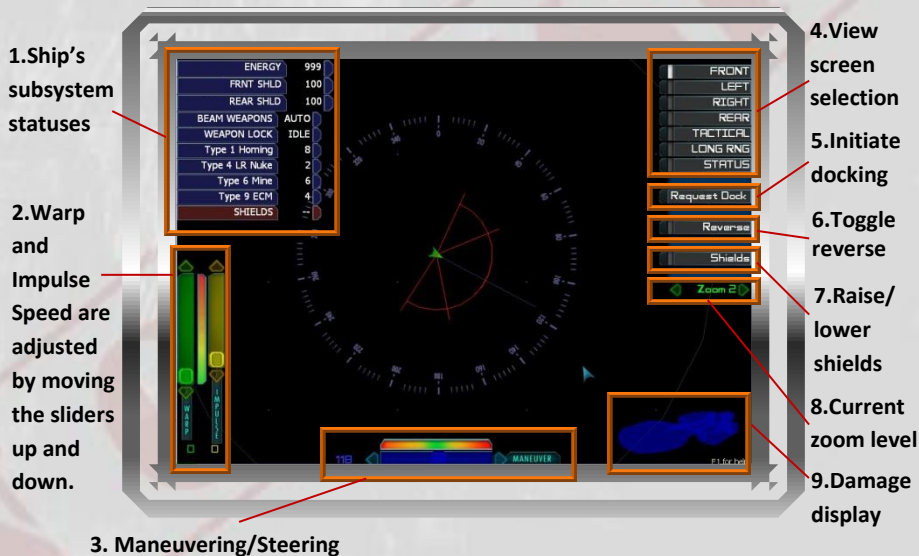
1.Ship's subsystem statuses

| ENERGY | 999 |
|---|---|
| FRNT SHLD | 100 |
| REAR SHLD | 100 |
| BEAM WEAPONS | AUTO |
| WEAPON LOCK | IDLE |
| Type 1 Homing | 8 |
| Type 4 LR Nuke | 2 |
| Type 6 Mine | 6 |
| Type 9 ECM | 4 |
| SHIELDS | -- |

2.Warp and Impulse Speed are adjusted by moving the sliders up and down.

WARP
IMPULSE
0
0

118
MANEUVER

3. Maneuvering/Steering

4.View screen selection

FRONT
LEFT
RIGHT
REAR
TACTICAL
LONG RNG
STATUS

5.Initiate docking

Request Dock

6.Toggle reverse

Reverse

7.Raise/ lower shields

Shields

Zoom 2

8.Current zoom level

F1 for help

9.Damage display